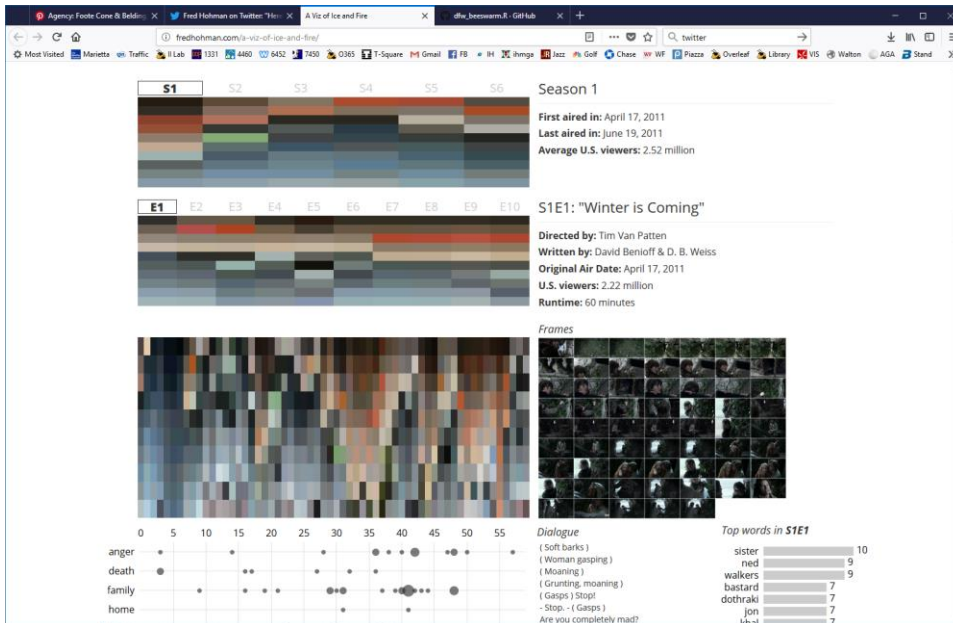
Agency: Foote Cone & Belding
Fred Hohman on Twitter: "Here
A Viz of Ice and Fire
dfw_beeswarm.R · GitHub
fredhohman.com/a-viz-of-ice-and-fire/
twitter
Most Visited Marietta Traffic II Lab 1331 4460 6452 7450 O365 T-Square Gmail FB IH ihmga Jazz Golf Chase WF Piazza Overleaf Library VIS Walton AGA Stand

S1 S2 S3 S4 S5 S6

Season 1

**First aired in:** April 17, 2011
**Last aired in:** June 19, 2011
**Average U.S. viewers:** 2.52 million

E1 E2 E3 E4 E5 E6 E7 E8 E9 E10

S1E1: "Winter is Coming"

**Directed by:** Tim Van Patten
**Written by:** David Benioff & D. B. Weiss
**Original Air Date:** April 17, 2011
**U.S. viewers:** 2.22 million
**Runtime:** 60 minutes

Frames

0 5 10 15 20 25 30 35 40 45 50 55
anger
death
family
home

Dialogue
( Soft barks )
( Woman gasping )
( Moaning )
( Grunting, moaning )
( Gasps ) Stop!
- Stop. - ( Gasps )
Are you completely mad?

Top words in S1E1
| | |
|---|---|
| sister | 10 |
| ned | 9 |
| walkers | 9 |
| bastard | 7 |
| dothraki | 7 |
| jon | 7 |
| khal | 7 |